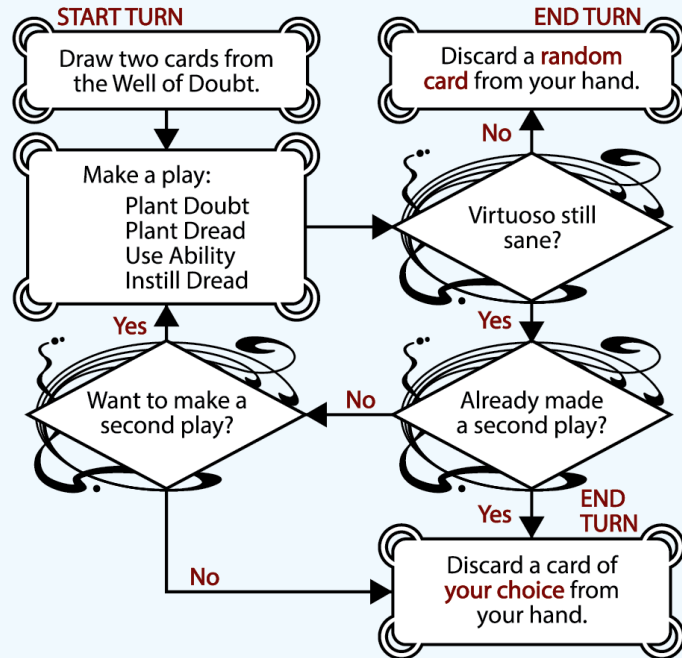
START TURN
Draw two cards from the Well of Doubt.

Make a play:
Plant Doubt
Plant Dread
Use Ability
Instill Dread

Virtuoso still sane?

No

END TURN
Discard a random card from your hand.

Yes

Already made a second play?

No

Want to make a second play?

Yes

No

Yes

END TURN
Discard a card of your choice from your hand.